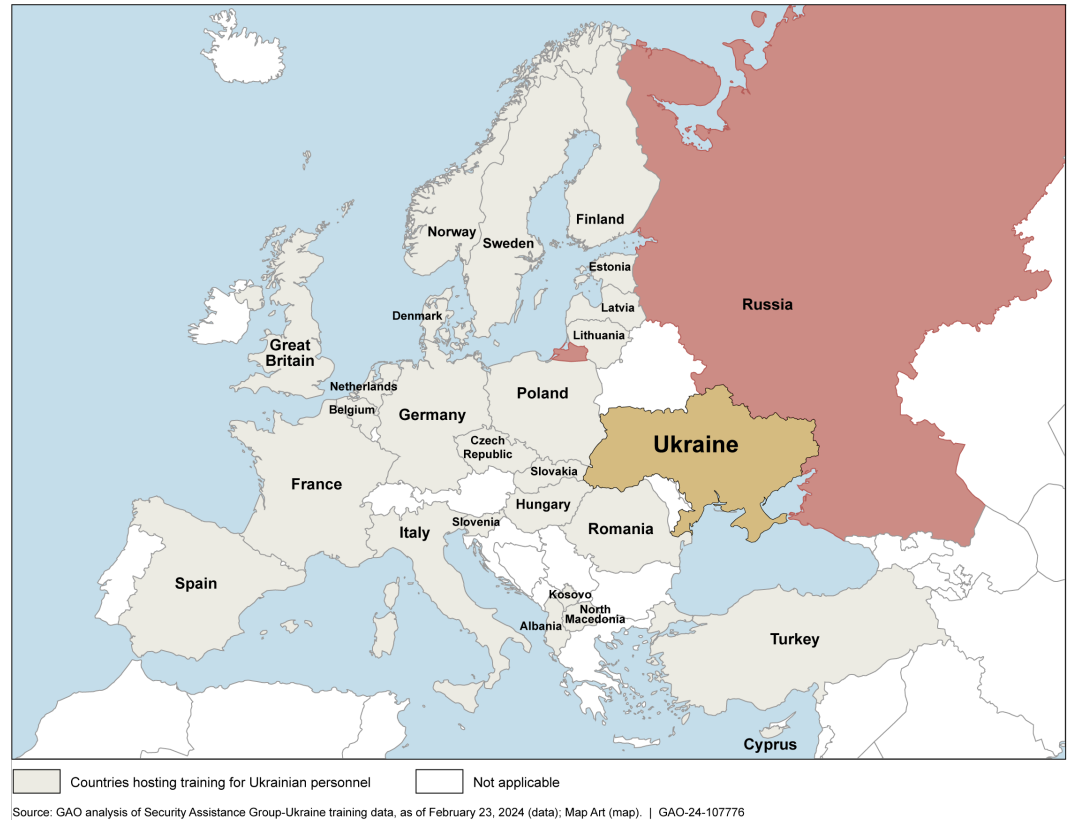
Finland
Norway
Sweden
Estonia
Russia
Latvia
Denmark
Lithuania
Great Britain
Netherlands
Poland
Belgium
Germany
Czech Republic
Ukraine
Slovakia
France
Hungary
Slovenia
Romania
Italy
Spain
Kosovo
North Macedonia
Albania
Turkey
Cyprus

Countries hosting training for Ukrainian personnel
Not applicable

Source: GAO analysis of Security Assistance Group-Ukraine training data, as of February 23, 2024 (data); Map Art (map). | GAO-24-107776